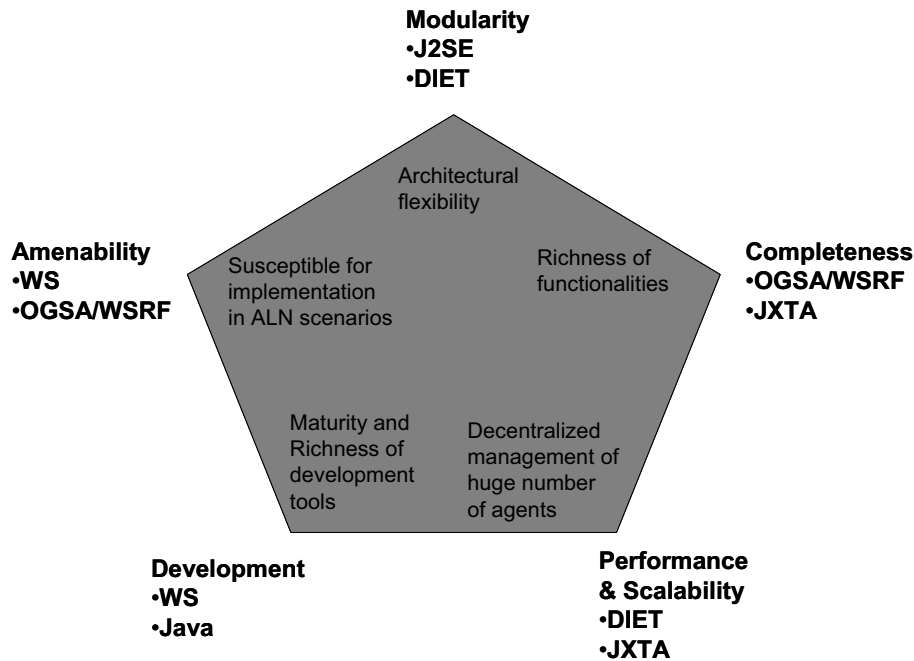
Modularity
•J2SE
•DIET

Architectural flexibility

Amenability
•WS
•OGSA/WSRF

Susceptible for implementation in ALN scenarios

Richness of functionalities

Completeness
•OGSA/WSRF
•JXTA

Maturity and Richness of development tools

Decentralized management of huge number of agents

Development
•WS
•Java

Performance & Scalability
•DIET
•JXTA